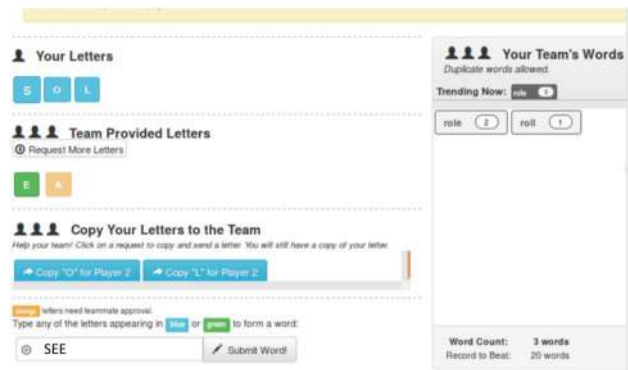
Your Letters

S O L

Team Provided Letters

Request More Letters

E A

Copy Your Letters to the Team

Help your team! Click on a request to copy and send a letter. You will still have a copy of your letter.

Copy "O" for Player 2 Copy "L" for Player 2

orange letters need teammate approval.

Type any of the letters appearing in blue or green to form a word:

SEE

Submit Word!

Your Team's Words

Duplicate words allowed.

Trending Now: role 3

role 2 roll 1

Word Count: 3 words

Record to Beat: 20 words